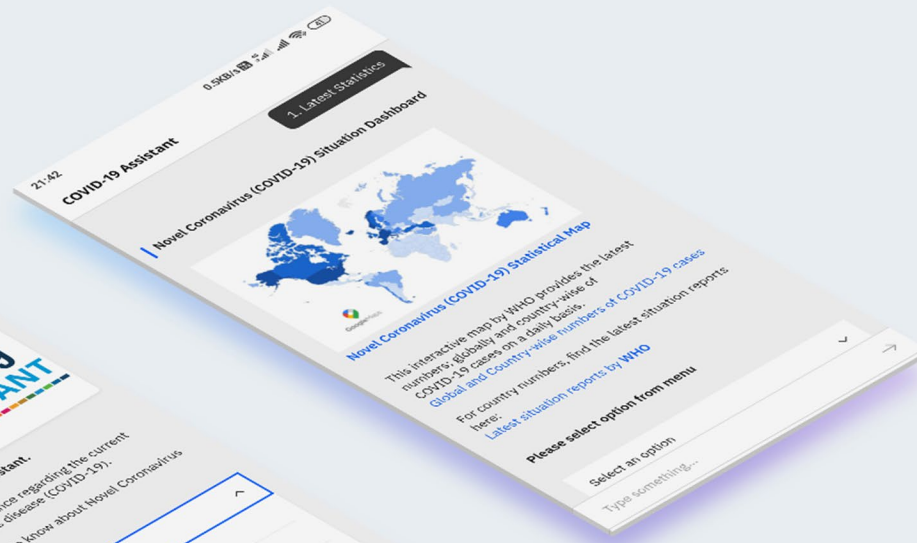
21:42
0.5KB/s
41
COVID-19 Assistant
1. Latest Statistics
Novel Coronavirus (COVID-19) Situation Dashboard
Google
Novel Coronavirus (COVID-19) Statistical Map

This interactive map by WHO provides the latest numbers: globally and country-wise of COVID-19 cases on a daily basis.
Global and Country-wise numbers of COVID-19 cases

For country numbers, find the latest situation reports here:
Latest situation reports by WHO

Please select option from menu

Select an option
Type something...

ANT
istant.
nce regarding the current
disease (COVID-19).
know about Novel Coronavirus